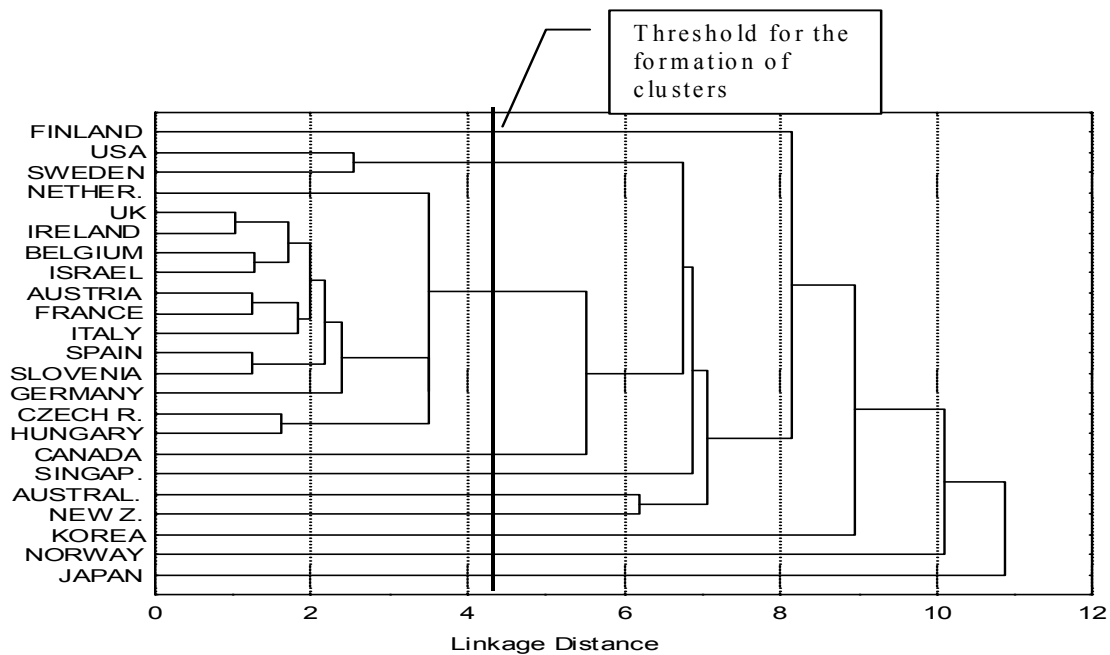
Threshold for the formation of clusters

FINLAND
USA
SWEDEN
NETHER.
UK
IRELAND
BELGIUM
ISRAEL
AUSTRIA
FRANCE
ITALY
SPAIN
SLOVENIA
GERMANY
CZECH R.
HUNGARY
CANADA
SINGAP.
AUSTRAL.
NEW Z.
KOREA
NORWAY
JAPAN

0 2 4 6 8 10 12

Linkage Distance